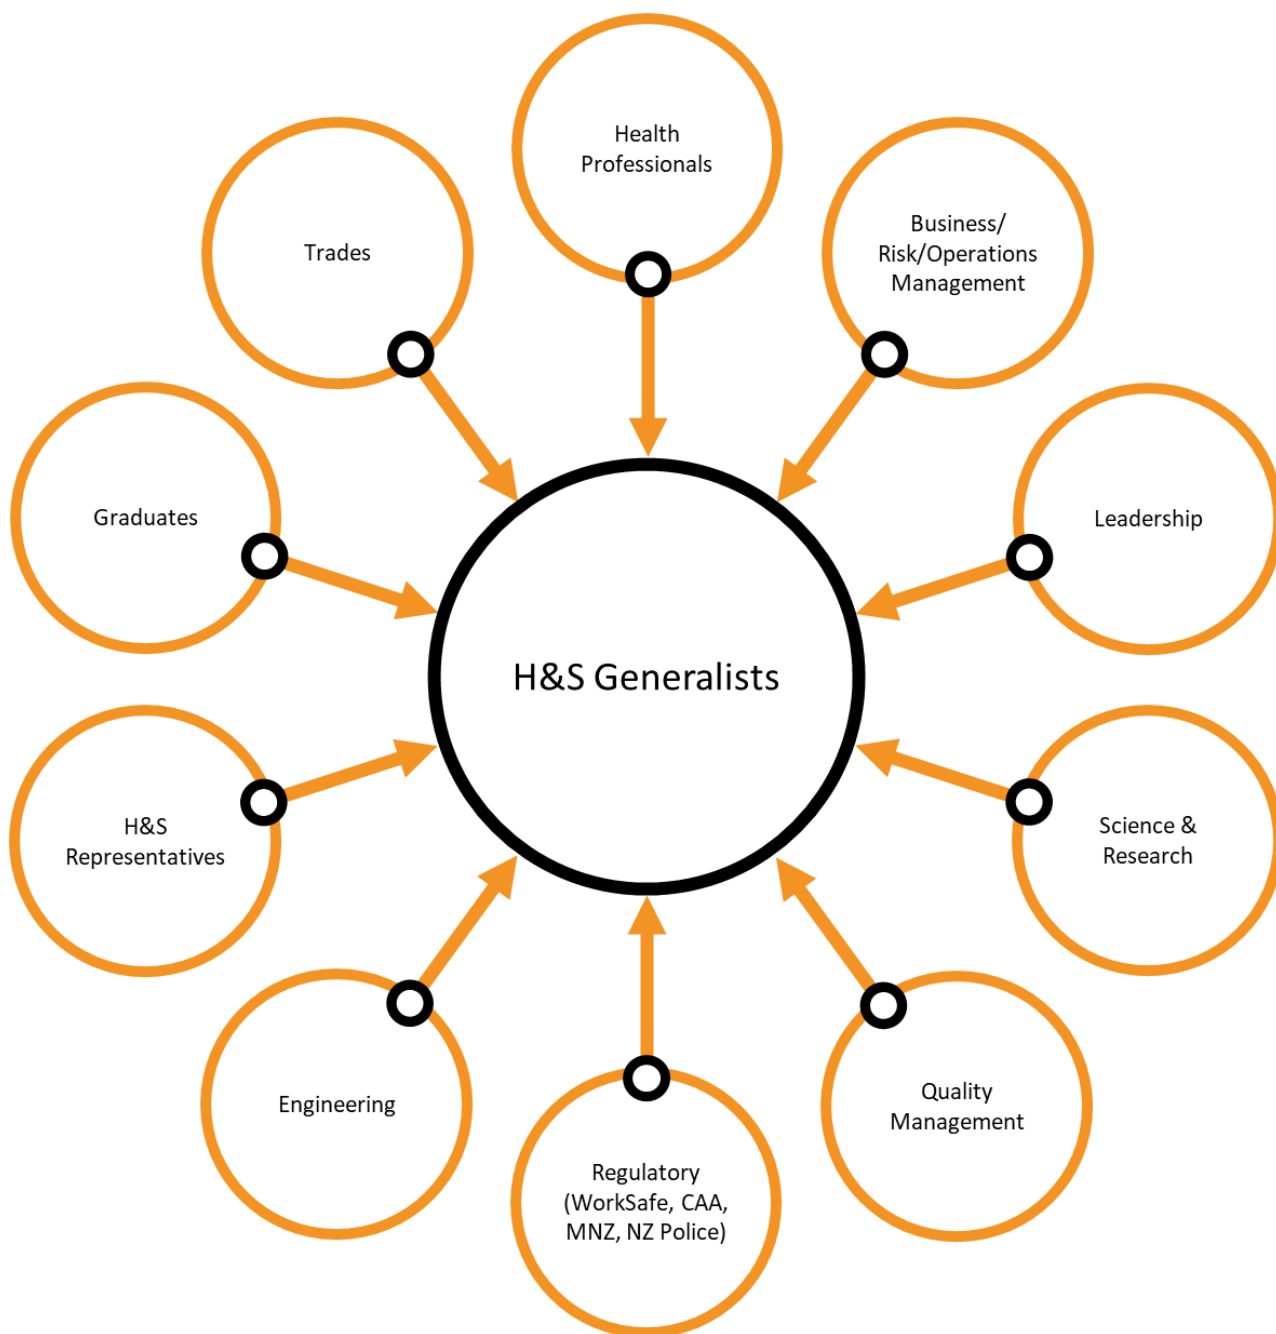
Health Professionals

Trades

Business/ Risk/Operations Management

Graduates

Leadership

H&S Generalists

H&S Representatives

Science & Research

Engineering

Quality Management

Regulatory (WorkSafe, CAA, MNZ, NZ Police)